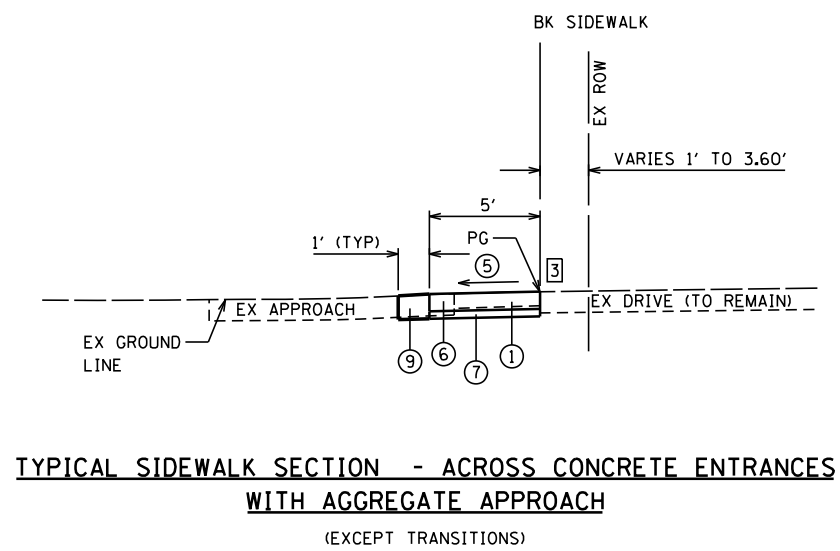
BK SIDEWALK

EX ROW

VARIES 1' TO 3.60'

5'

1' (TYP)

PG

5

3

EX APPROACH

EX DRIVE (TO REMAIN)

EX GROUND LINE

9

6

7

1

TYPICAL SIDEWALK SECTION - ACROSS CONCRETE ENTRANCES WITH AGGREGATE APPROACH

(EXCEPT TRANSITIONS)